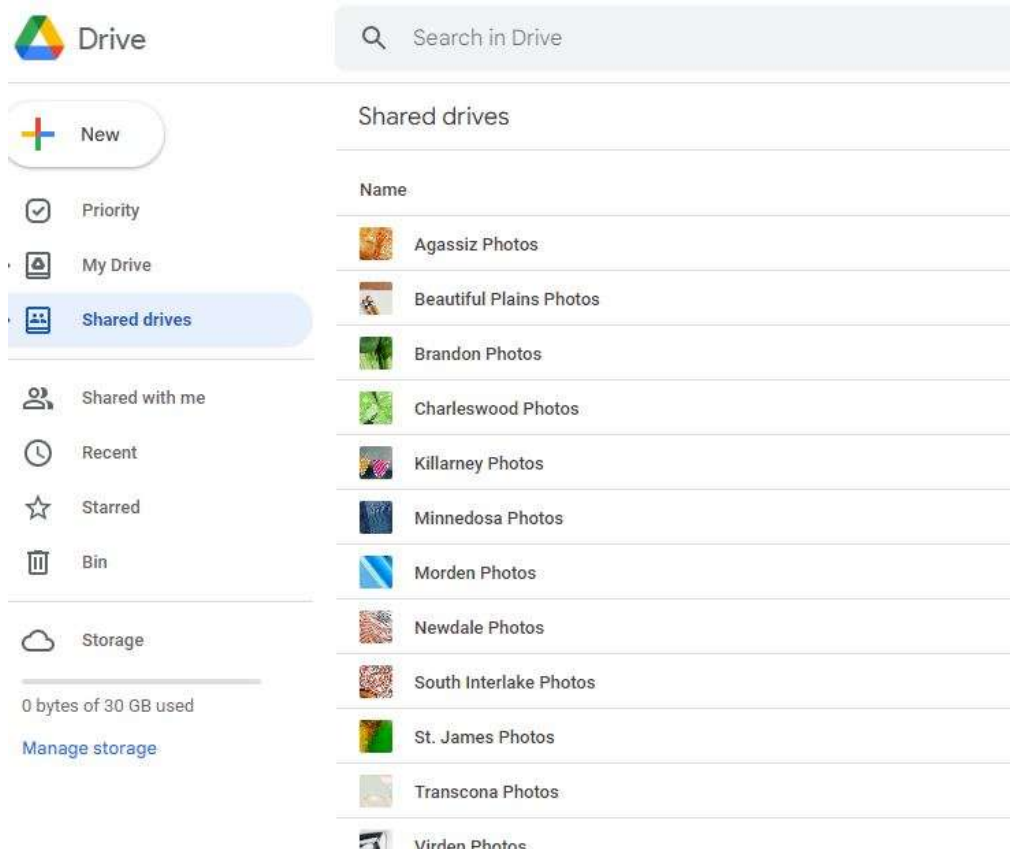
Drive

Search in Drive

New

Priority

My Drive

Shared drives

Shared with me

Recent

Starred

Bin

Storage

0 bytes of 30 GB used

Manage storage

Shared drives

Name

Agassiz Photos

Beautiful Plains Photos

Brandon Photos

Charleswood Photos

Killarney Photos

Minnedosa Photos

Morden Photos

Newdale Photos

South Interlake Photos

St. James Photos

Transcona Photos

Virden Photos